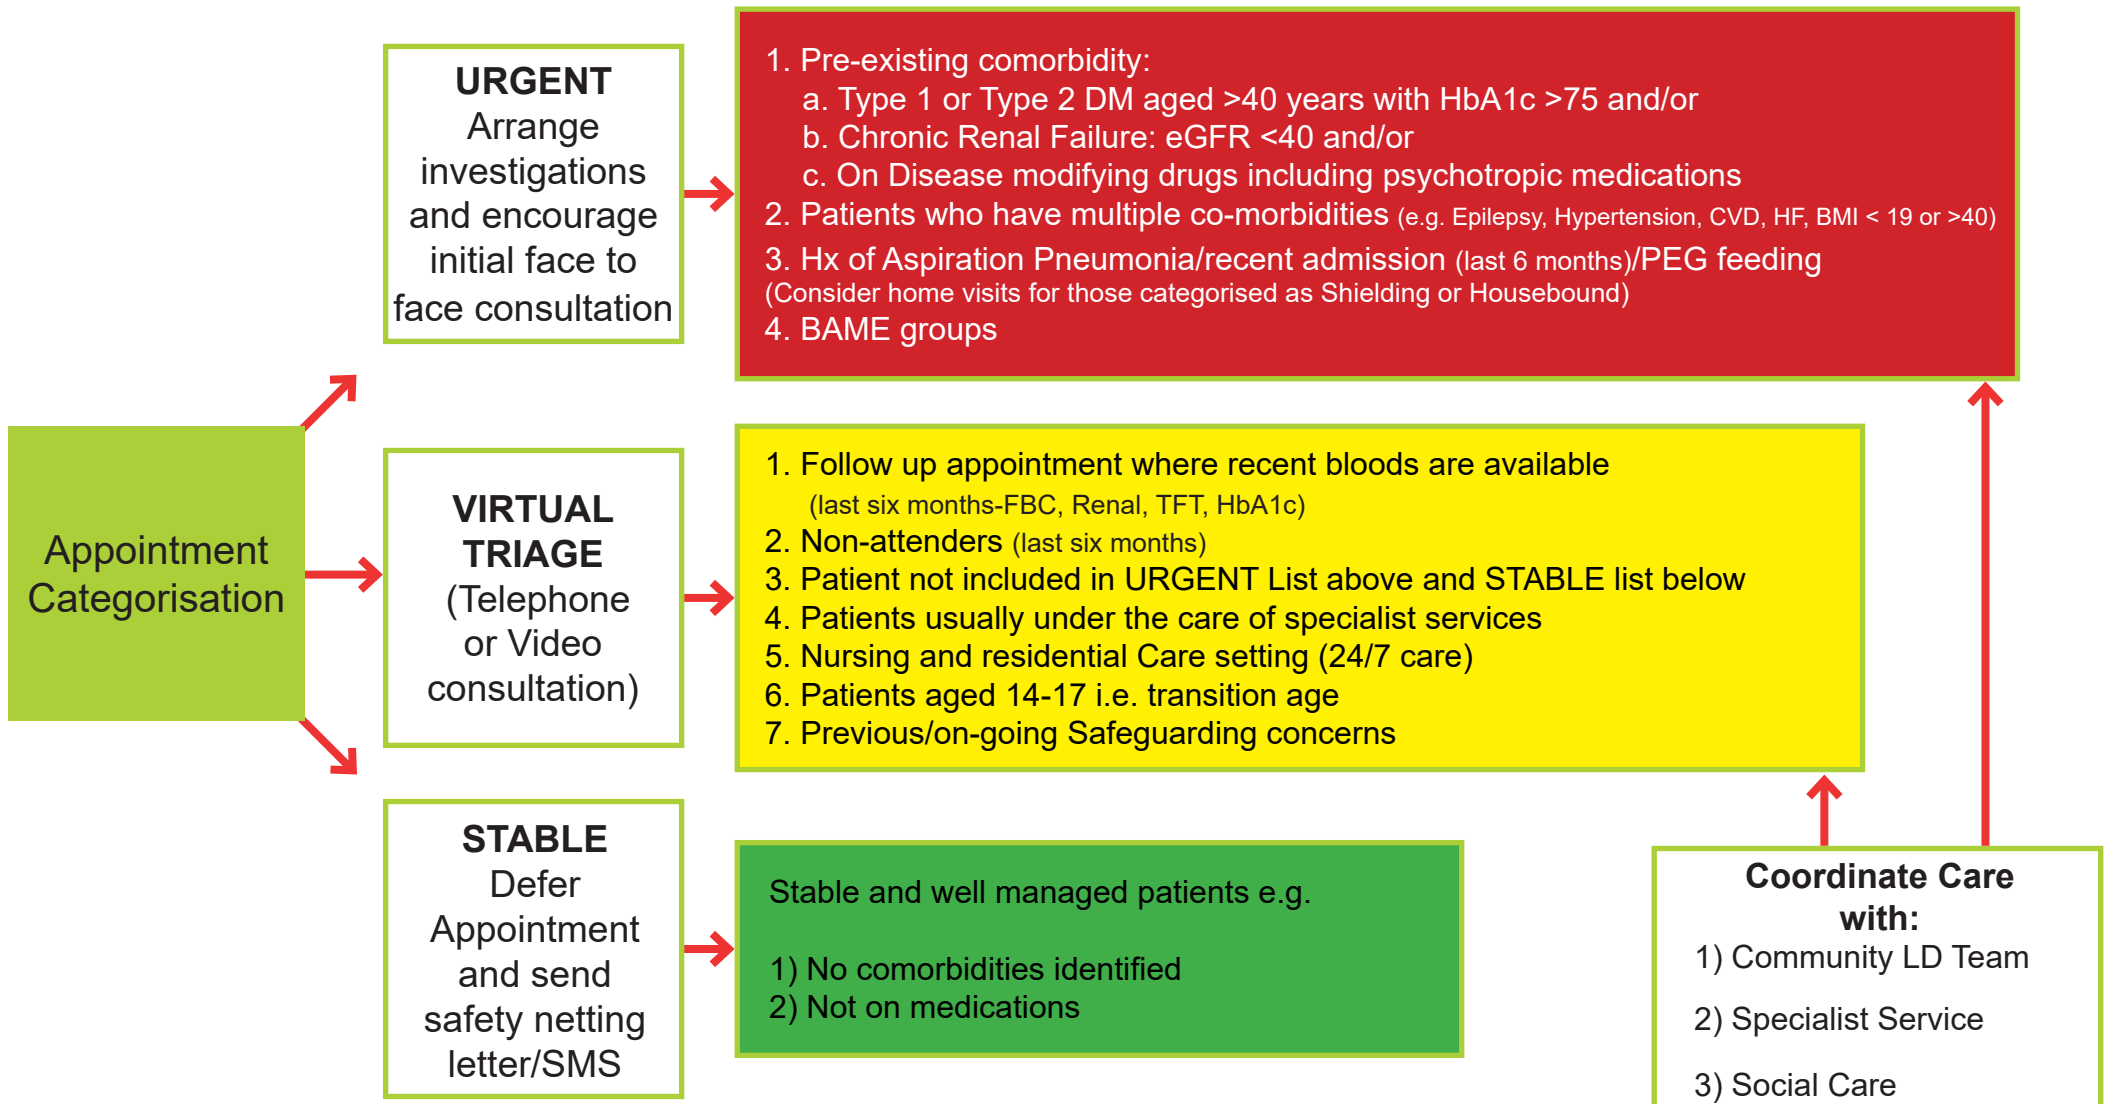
Appointment Categorisation

URGENT
Arrange investigations and encourage initial face to face consultation

1. Pre-existing comorbidity:
a. Type 1 or Type 2 DM aged >40 years with HbA1c >75 and/or
b. Chronic Renal Failure: eGFR <40 and/or
c. On Disease modifying drugs including psychotropic medications
2. Patients who have multiple co-morbidities (e.g. Epilepsy, Hypertension, CVD, HF, BMI < 19 or >40)
3. Hx of Aspiration Pneumonia/recent admission (last 6 months)/PEG feeding
(Consider home visits for those categorised as Shielding or Housebound)
4. BAME groups

VIRTUAL TRIAGE
(Telephone or Video consultation)

1. Follow up appointment where recent bloods are available
(last six months-FBC, Renal, TFT, HbA1c)
2. Non-attenders (last six months)
3. Patient not included in URGENT List above and STABLE list below
4. Patients usually under the care of specialist services
5. Nursing and residential Care setting (24/7 care)
6. Patients aged 14-17 i.e. transition age
7. Previous/on-going Safeguarding concerns

STABLE
Defer Appointment and send safety netting letter/SMS

Stable and well managed patients e.g.

1) No comorbidities identified
2) Not on medications

Coordinate Care with:
1) Community LD Team
2) Specialist Service
3) Social Care